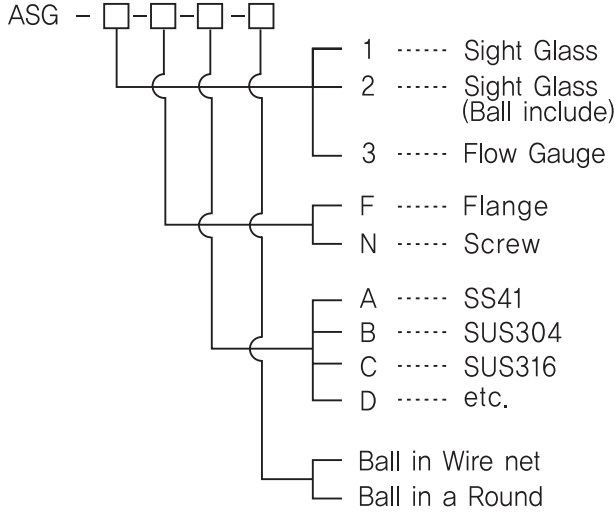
ASG – □-□-□-□

1 ······ Sight Glass
2 ······ Sight Glass (Ball include)
3 ······ Flow Gauge

F ······ Flange
N ······ Screw

A ······ SS41
B ······ SUS304
C ······ SUS316
D ······ etc.

Ball in Wire net
Ball in a Round